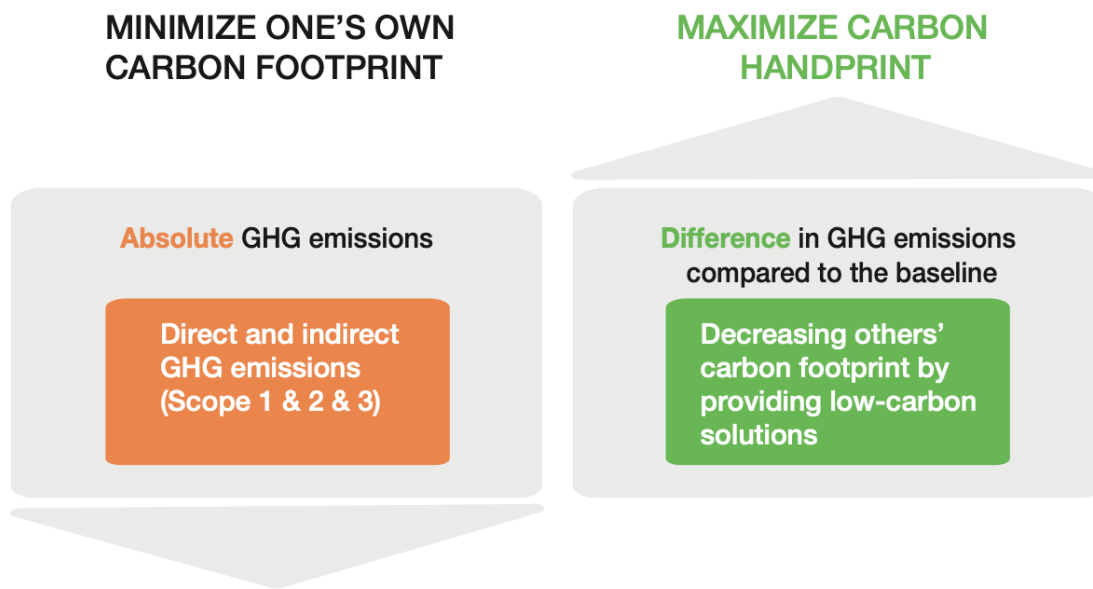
MINIMIZE ONE'S OWN CARBON FOOTPRINT

Absolute GHG emissions

Direct and indirect GHG emissions (Scope 1 & 2 & 3)

MAXIMIZE CARBON HANDPRINT

Difference in GHG emissions compared to the baseline

Decreasing others' carbon footprint by providing low-carbon solutions